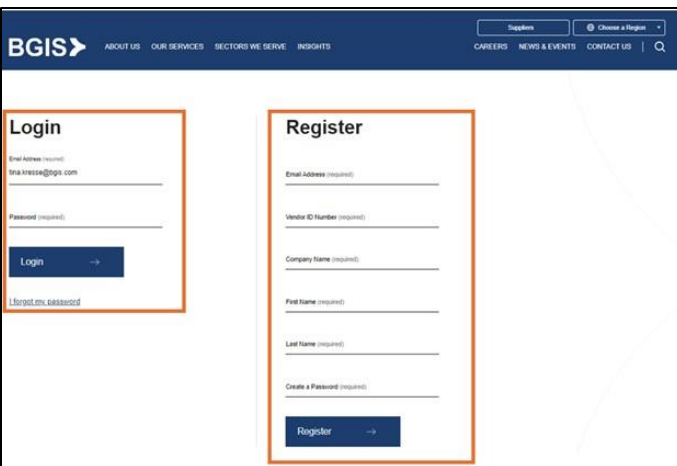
BGIS

ABOUT US OUR SERVICES SECTORS WE SERVE INSIGHTS

Suppliers

Choose a Region

CAREERS NEWS & EVENTS CONTACT US

Login

Email Address (required)

tina.kresse@bgis.com

Password (required)

Login →

I forgot my password

Register

Email Address (required)

Vendor ID Number (required)

Company Name (required)

First Name (required)

Last Name (required)

Create a Password (required)

Register →